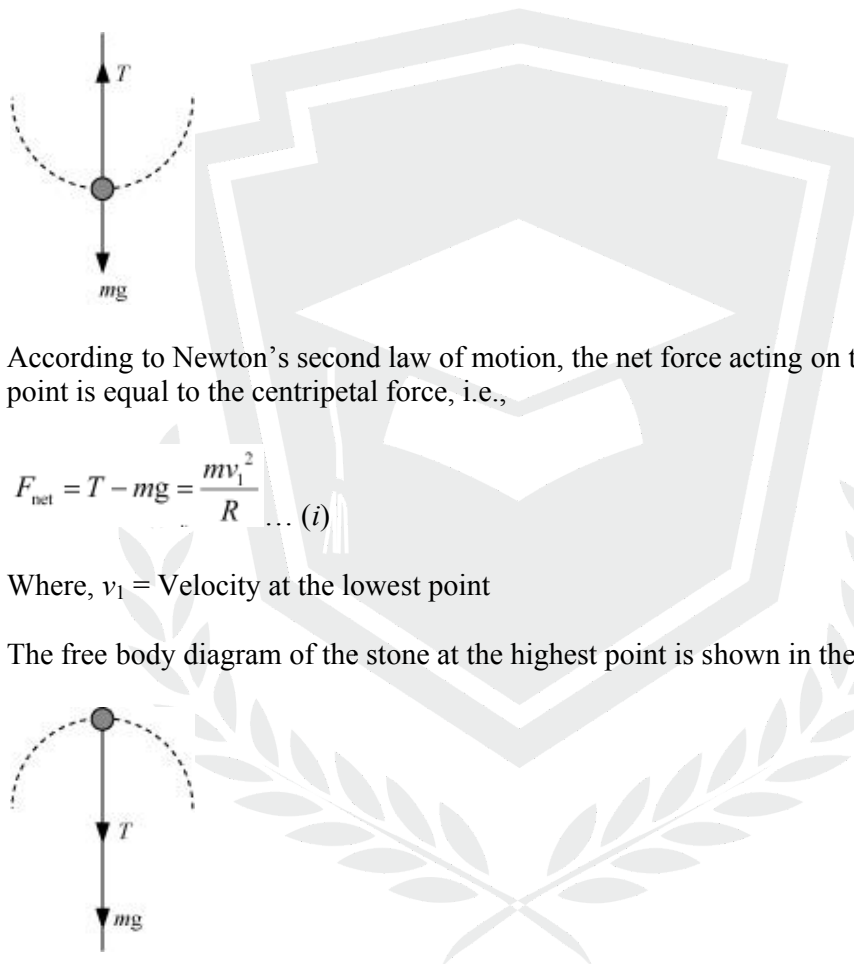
$T$

$mg$

According to Newton’s second law of motion, the net force acting on t
point is equal to the centripetal force, i.e.,

$F_{net} = T - mg = \frac{mv_1^2}{R}$ … ($i$)

Where, $v_1$ = Velocity at the lowest point

The free body diagram of the stone at the highest point is shown in the

$T$

$mg$